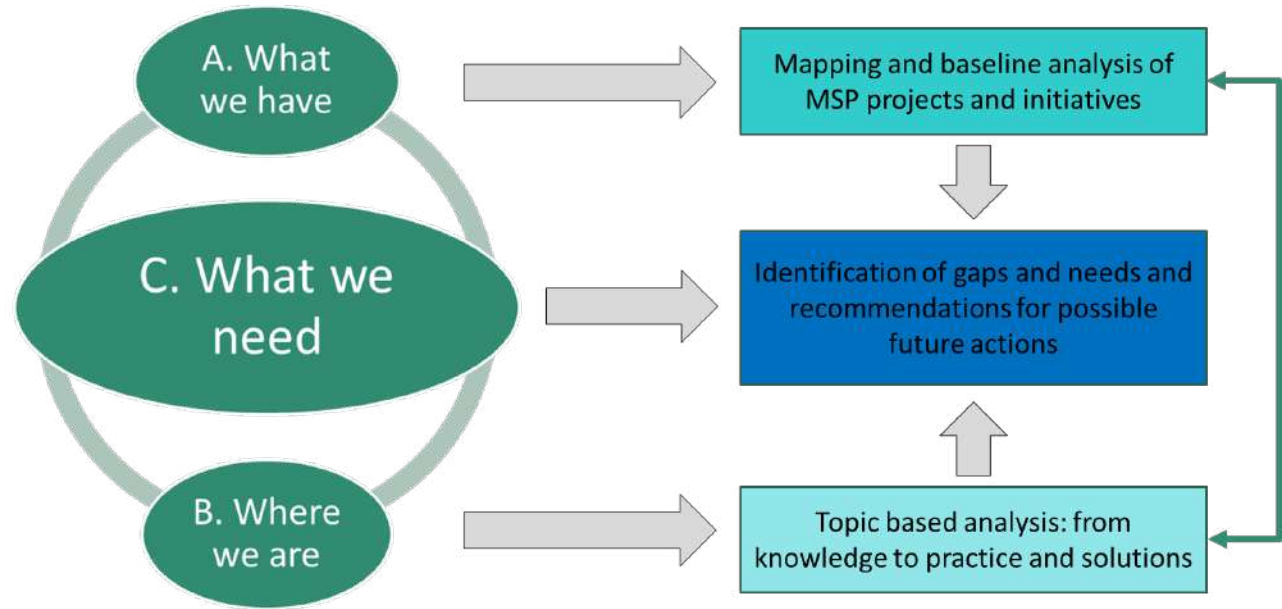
A. What we have

C. What we need

B. Where we are

Mapping and baseline analysis of MSP projects and initiatives

Identification of gaps and needs and recommendations for possible future actions

Topic based analysis: from knowledge to practice and solutions